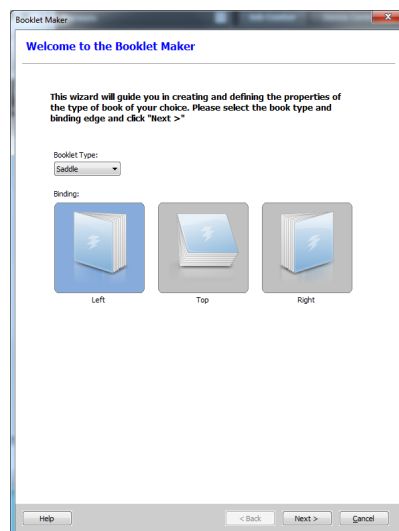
Booklet Maker

Welcome to the Booklet Maker

This wizard will guide you in creating and defining the properties of the type of book of your choice. Please select the book type and binding edge and click "Next >"

Booklet Type:
Saddle

Binding:

Left

Top

Right

Help

< Back

Next >

Cancel